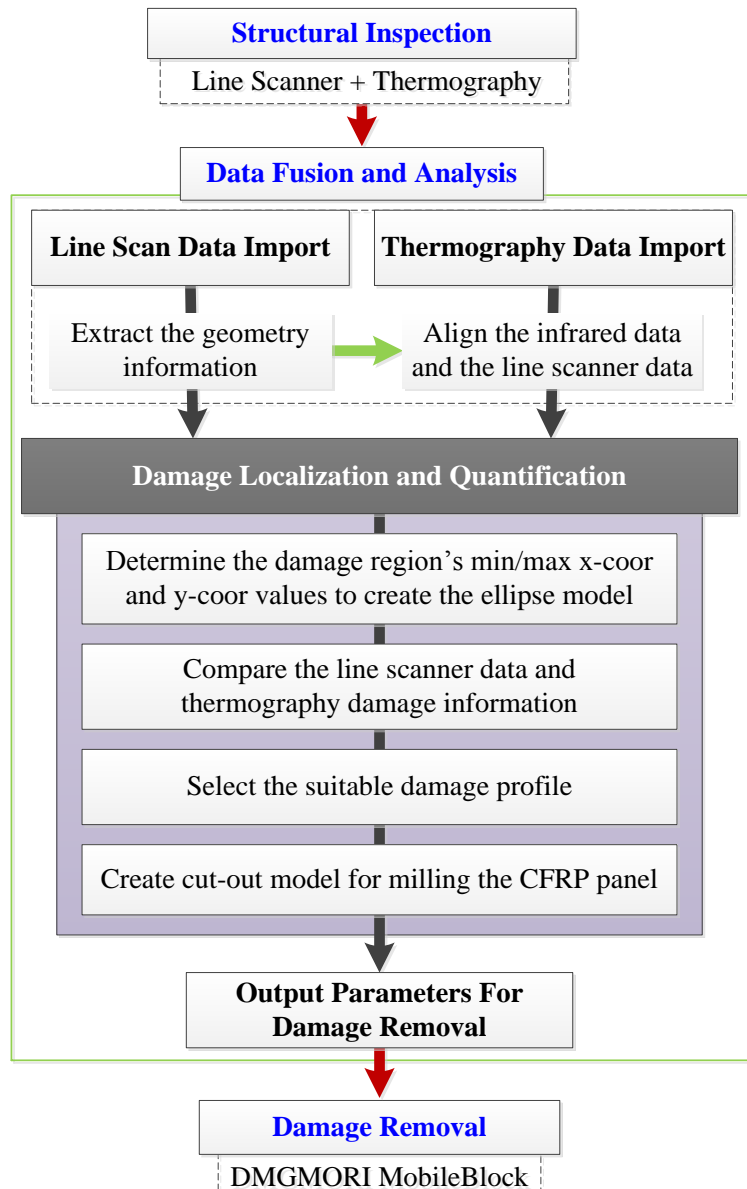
Structural Inspection

Line Scanner + Thermography

Data Fusion and Analysis

Line Scan Data Import

Thermography Data Import

Extract the geometry information

Align the infrared data and the line scanner data

Damage Localization and Quantification

Determine the damage region’s min/max x-coor and y-coor values to create the ellipse model

Compare the line scanner data and thermography damage information

Select the suitable damage profile

Create cut-out model for milling the CFRP panel

Output Parameters For Damage Removal

Damage Removal

DMGMORI MobileBlock